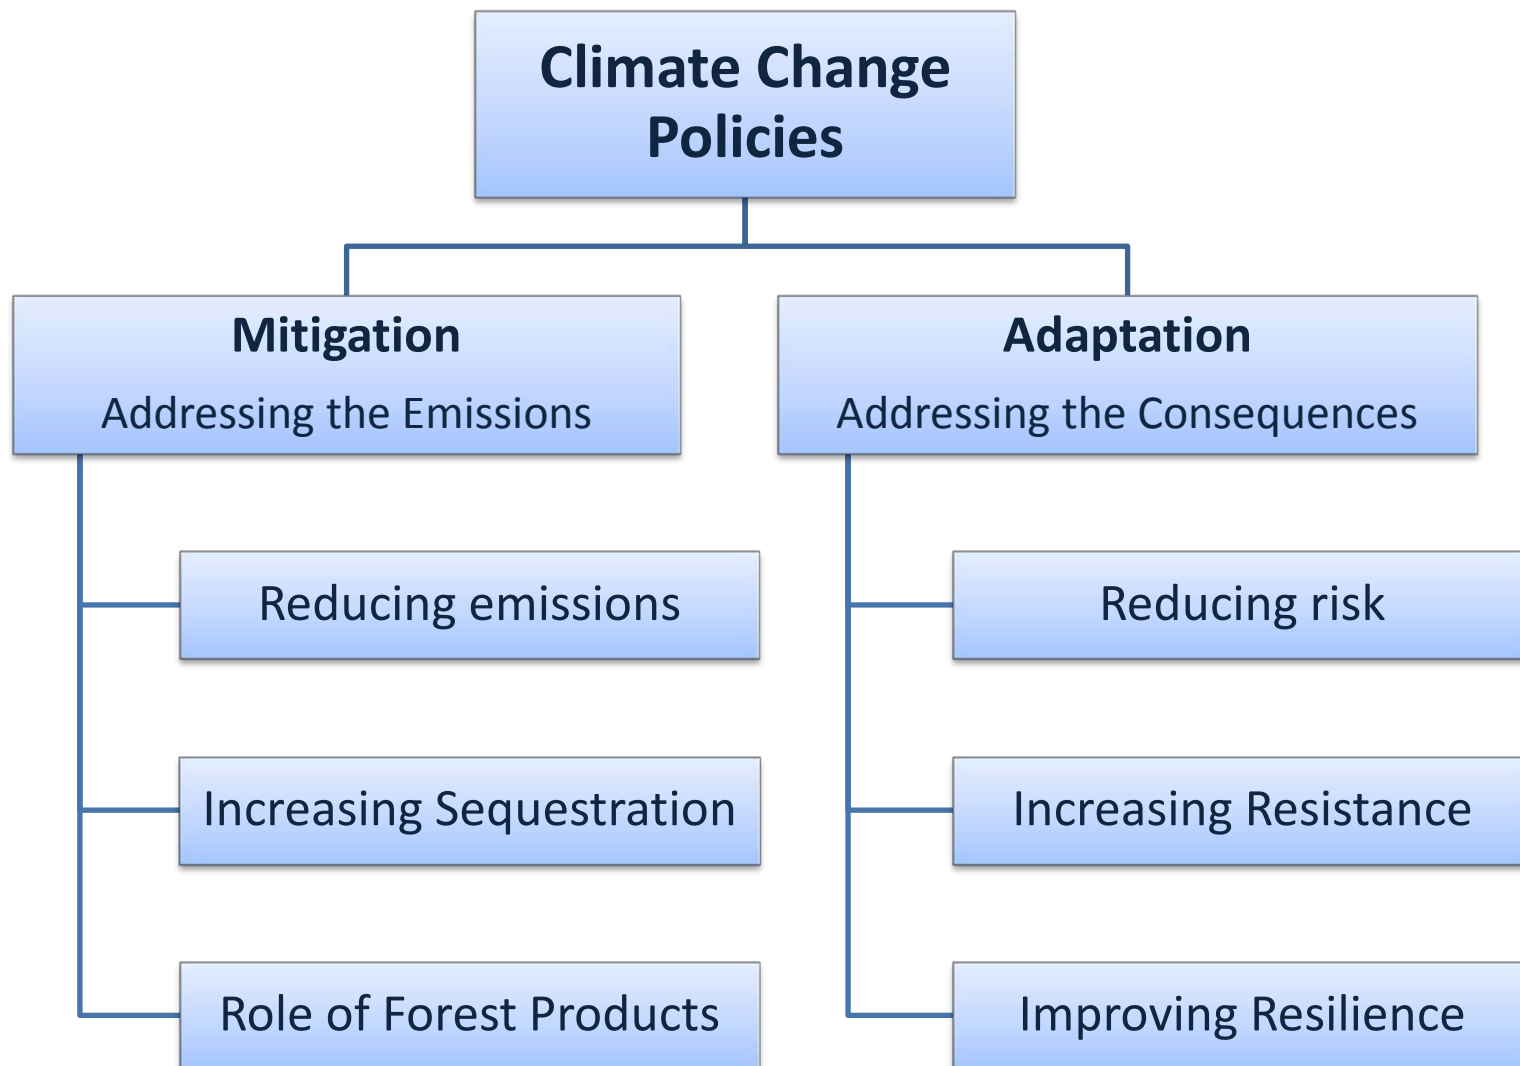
Climate Change Policies

Mitigation
Addressing the Emissions

Reducing emissions

Increasing Sequestration

Role of Forest Products

Adaptation
Addressing the Consequences

Reducing risk

Increasing Resistance

Improving Resilience